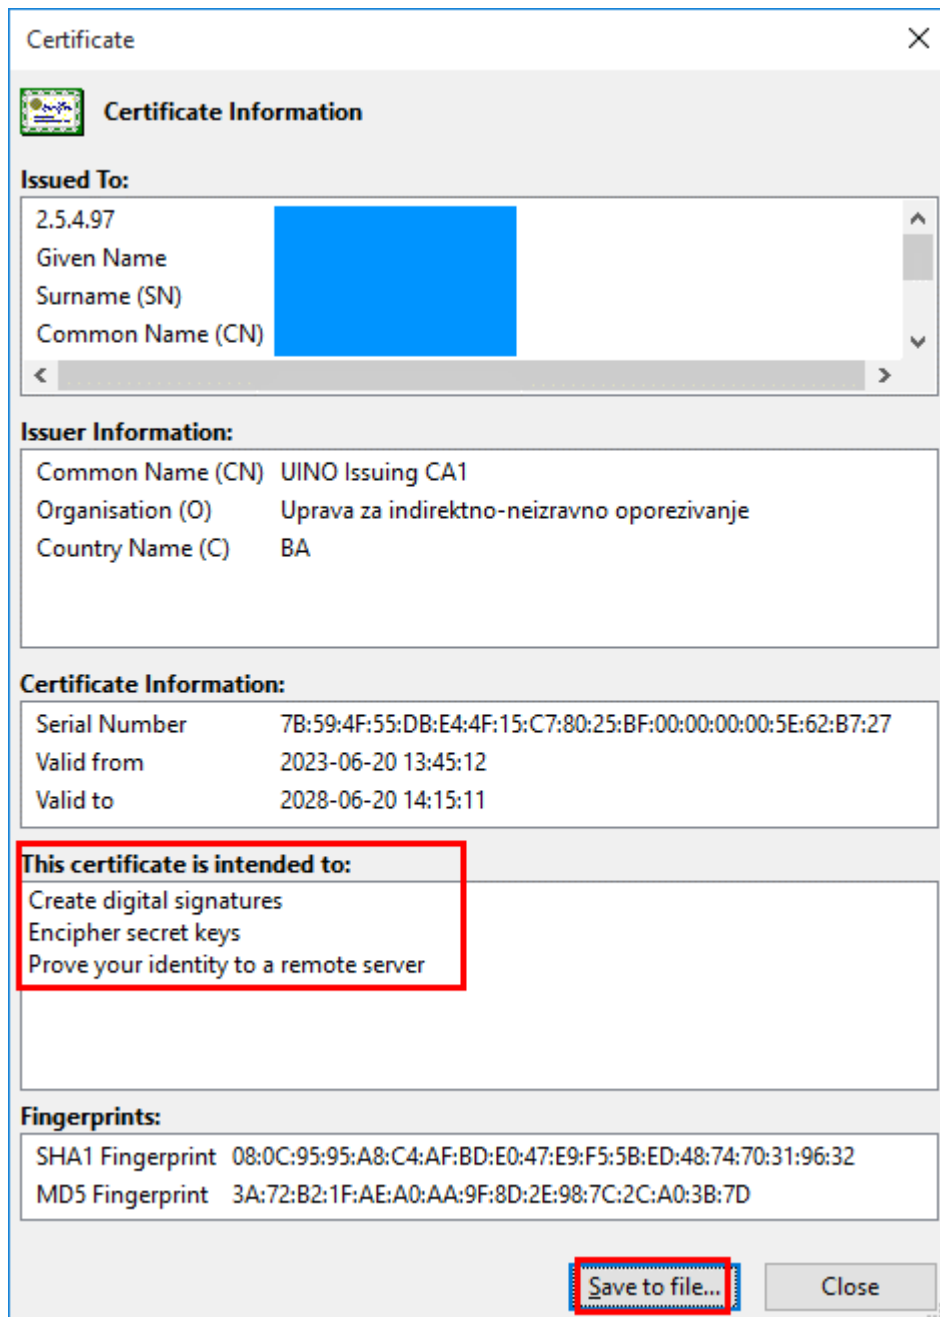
Certificate

Certificate Information

Issued To:

| | |
|---|---|
| 2.5.4.97 | |
| Given Name | |
| Surname (SN) | |
| Common Name (CN) | |

Issuer Information:

| | |
|---|---|
| Common Name (CN) | UINO Issuing CA1 |
| Organisation (O) | Uprava za indirektno-neizravno oporezivanje |
| Country Name (C) | BA |

Certificate Information:

| | |
|---|---|
| Serial Number | 7B:59:4F:55:DB:E4:4F:15:C7:80:25:BF:00:00:00:00:5E:62:B7:27 |
| Valid from | 2023-06-20 13:45:12 |
| Valid to | 2028-06-20 14:15:11 |

This certificate is intended to:
Create digital signatures
Encipher secret keys
Prove your identity to a remote server

Fingerprints:

| | |
|---|---|
| SHA1 Fingerprint | 08:0C:95:95:A8:C4:AF:BD:E0:47:E9:F5:5B:ED:48:74:70:31:96:32 |
| MD5 Fingerprint | 3A:72:B2:1F:AE:A0:AA:9F:8D:2E:98:7C:2C:A0:3B:7D |

Save to file... Close